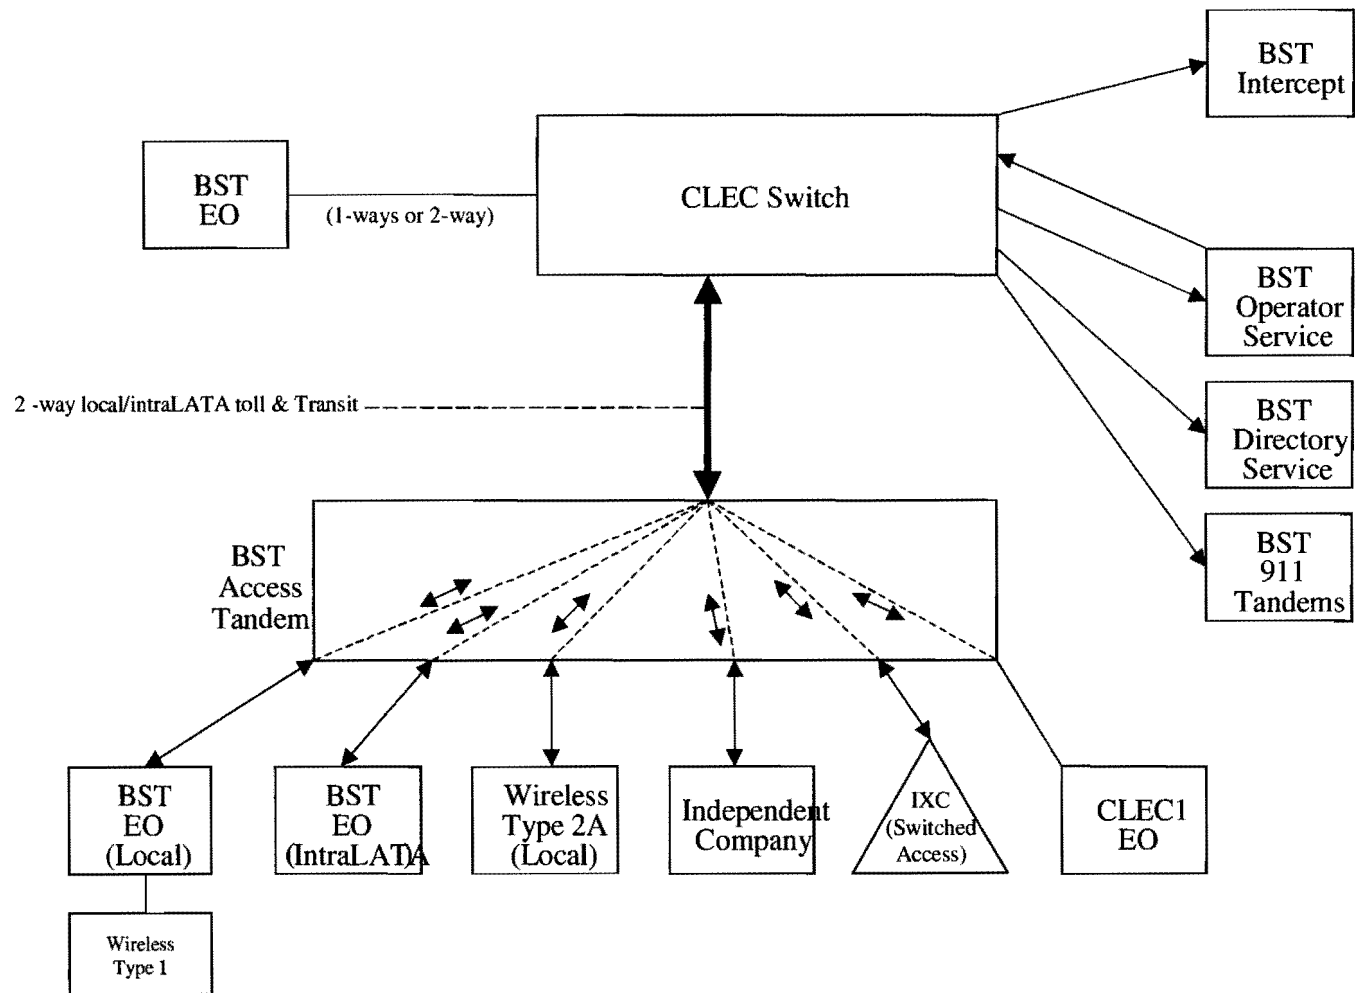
BST Intercept

BST EO

(1-ways or 2-way)

CLEC Switch

BST Operator Service

2 -way local/intraLATA toll & Transit

BST Directory Service

BST 911 Tandems

BST Access Tandem

BST EO (Local)

BST EO (IntraLATA)

Wireless Type 2A (Local)

Independent Company

IXC (Switched Access)

CLEC1 EO

Wireless Type 1